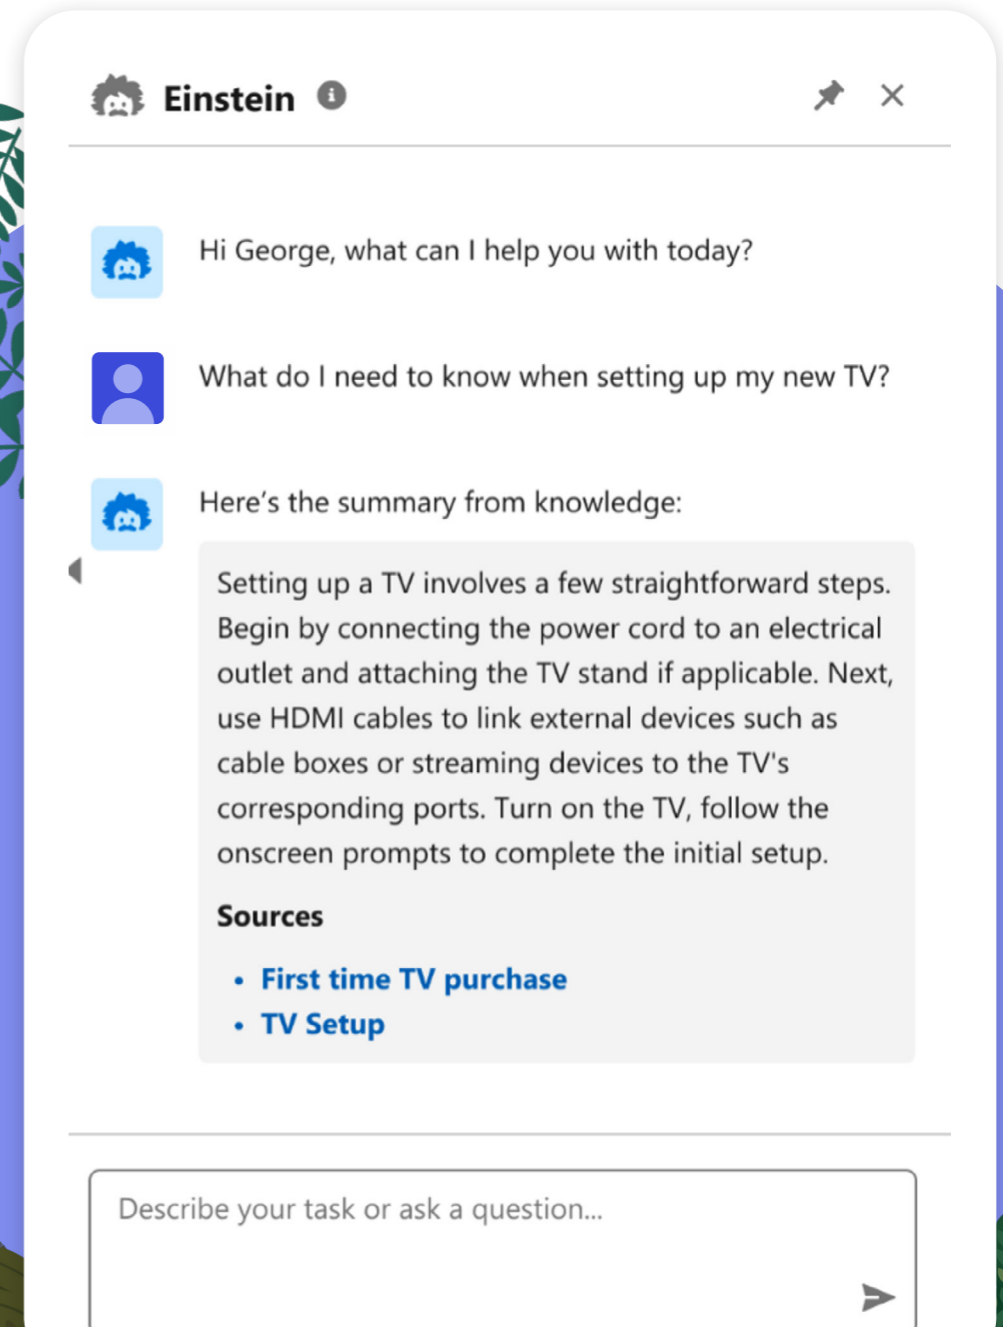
Einstein

Hi George, what can I help you with today?

What do I need to know when setting up my new TV?

Here's the summary from knowledge:

Setting up a TV involves a few straightforward steps. Begin by connecting the power cord to an electrical outlet and attaching the TV stand if applicable. Next, use HDMI cables to link external devices such as cable boxes or streaming devices to the TV's corresponding ports. Turn on the TV, follow the onscreen prompts to complete the initial setup.

Sources

• First time TV purchase
• TV Setup

Describe your task or ask a question...